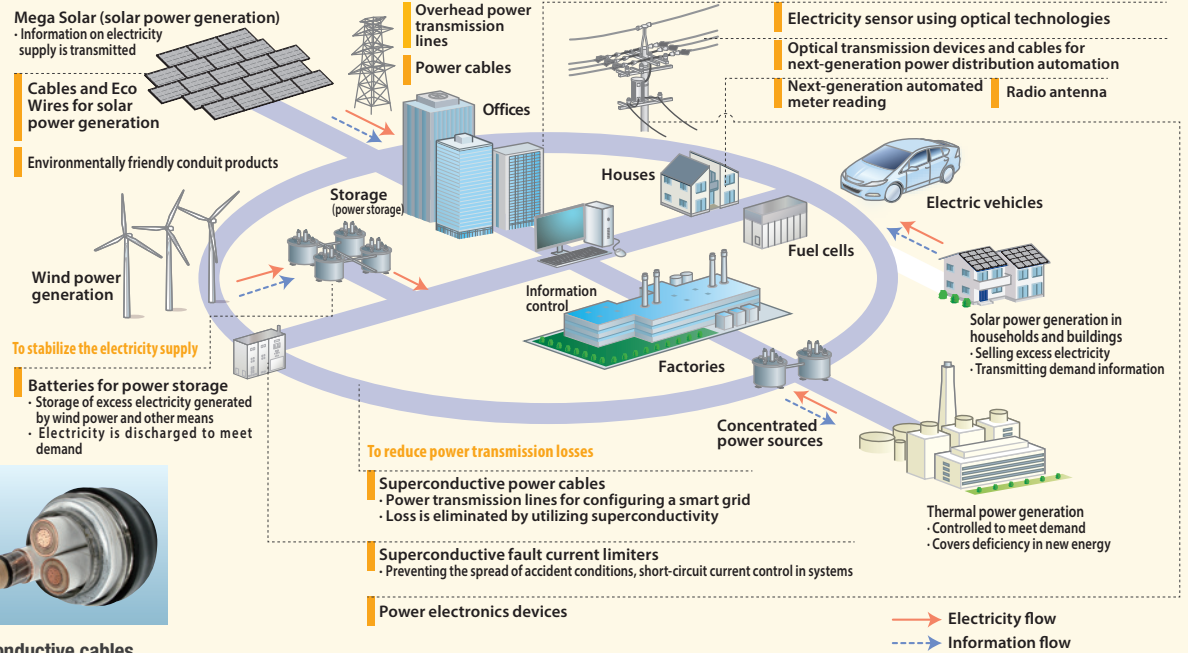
Mega Solar (solar power generation)
· Information on electricity supply is transmitted

Cables and Eco Wires for solar power generation

Environmentally friendly conduit products

Overhead power transmission lines

Power cables

Offices

Electricity sensor using optical technologies

Optical transmission devices and cables for next-generation power distribution automation

Next-generation automated meter reading

Radio antenna

Houses

Storage
(power storage)

Electric vehicles

Fuel cells

Wind power generation

Information control

Solar power generation in households and buildings
· Selling excess electricity
· Transmitting demand information

To stabilize the electricity supply

Factories

Batteries for power storage
· Storage of excess electricity generated by wind power and other means
· Electricity is discharged to meet demand

Concentrated power sources

To reduce power transmission losses

Superconductive power cables
· Power transmission lines for configuring a smart grid
· Loss is eliminated by utilizing superconductivity

Thermal power generation
· Controlled to meet demand
· Covers deficiency in new energy

Superconductive fault current limiters
· Preventing the spread of accident conditions, short-circuit current control in systems

Power electronics devices

Electricity flow

Information flow

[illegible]nductive cables